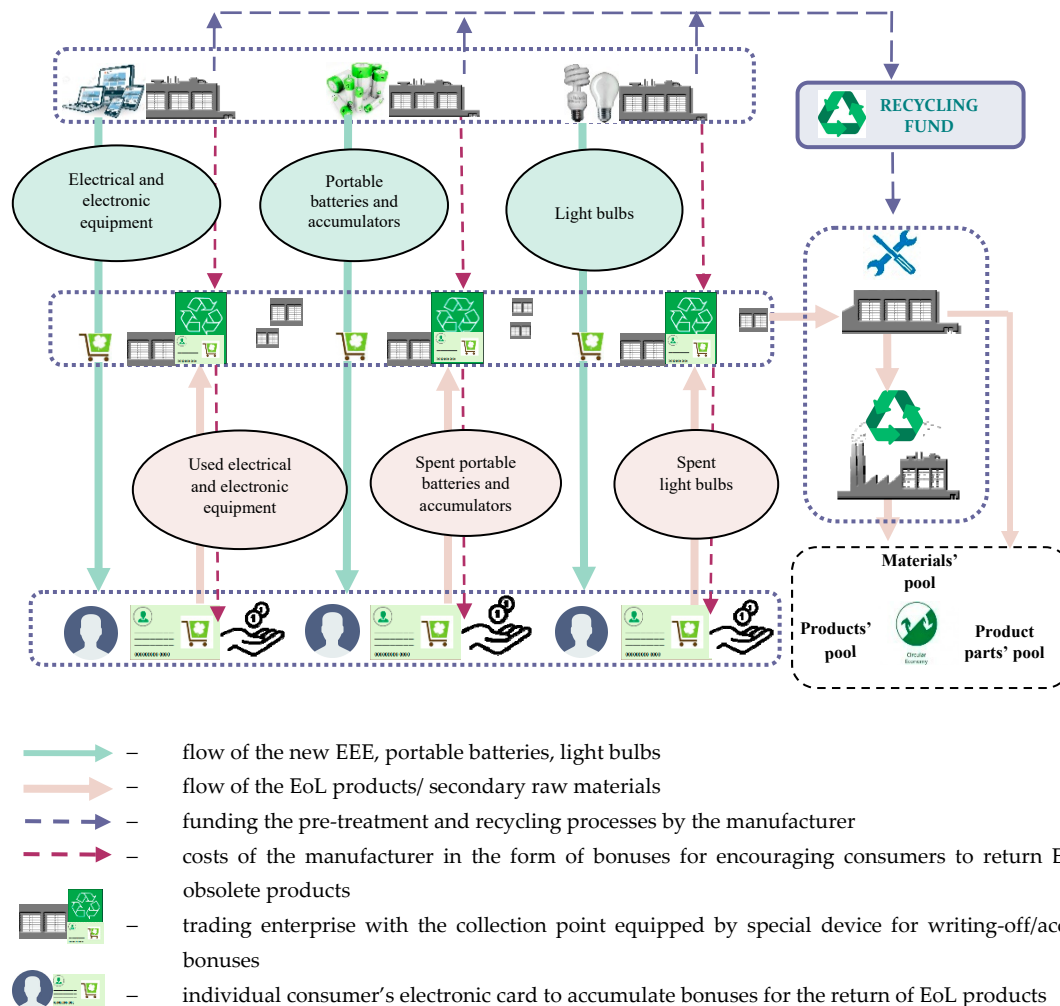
RECYCLING FUND

Electrical and electronic equipment

Portable batteries and accumulators

Light bulbs

Used electrical and electronic equipment

Spent portable batteries and accumulators

Spent light bulbs

Materials' pool

Products' pool

Product parts' pool

Circular Economy

– flow of the new EEE, portable batteries, light bulbs

– flow of the EoL products/ secondary raw materials

– funding the pre-treatment and recycling processes by the manufacturer

– costs of the manufacturer in the form of bonuses for encouraging consumers to return E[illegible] obsolete products

– trading enterprise with the collection point equipped by special device for writing-off/ac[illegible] bonuses

– individual consumer's electronic card to accumulate bonuses for the return of EoL products